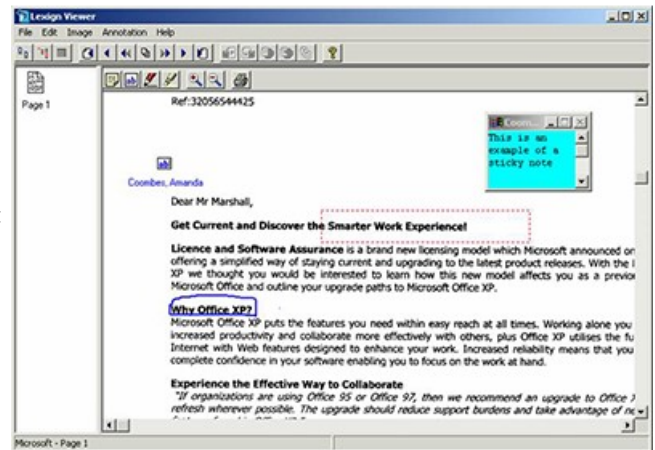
Lexign Viewer

File Edit Image Annotation Help

Page 1

Ref:32056544425

Coom...

This is an example of a sticky note

Coombes, Amanda

Dear Mr Marshall,

Get Current and Discover the Smarter Work Experience!

Licence and Software Assurance is a brand new licensing model which Microsoft announced on offering a simplified way of staying current and upgrading to the latest product releases. With the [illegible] XP we thought you would be interested to learn how this new model affects you as a previo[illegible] Microsoft Office and outline your upgrade paths to Microsoft Office XP.

Why Office XP?

Microsoft Office XP puts the features you need within easy reach at all times. Working alone you increased productivity and collaborate more effectively with others, plus Office XP utilises the fu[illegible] Internet with Web features designed to enhance your work. Increased reliability means that you complete confidence in your software enabling you to focus on the work at hand.

Experience the Effective Way to Collaborate

"If organizations are using Office 95 or Office 97, then we recommend an upgrade to Office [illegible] refresh wherever possible. The upgrade should reduce support burdens and take advantage of ne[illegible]

Microsoft - Page 1